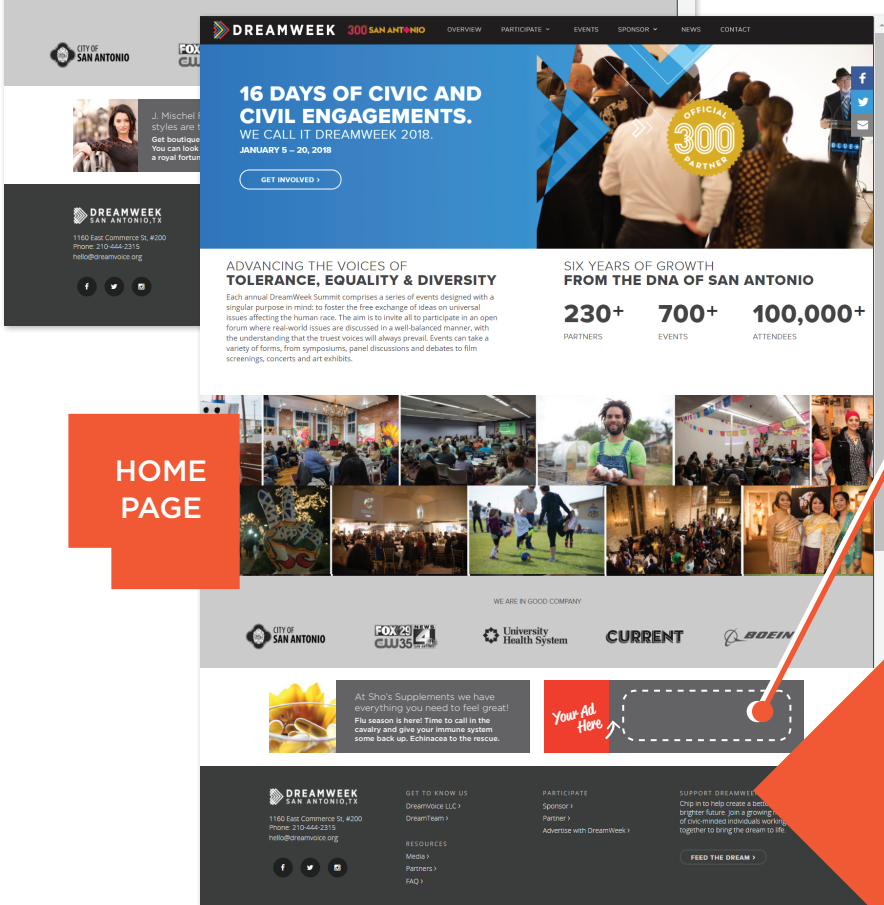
CITY OF SAN ANTONIO

FOX

J. Mischel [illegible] styles are t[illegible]
Get boutique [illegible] You can look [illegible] a royal fortun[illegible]

DREAMWEEK SAN ANTONIO, TX
1160 East Commerce St, #200
Phone: 210-444-2315
hello@dreamvoice.org

DREAMWEEK 300 SAN ANTONIO OVERVIEW PARTICIPATE EVENTS SPONSOR NEWS CONTACT

16 DAYS OF CIVIC AND CIVIL ENGAGEMENTS.
WE CALL IT DREAMWEEK 2018.
JANUARY 5 – 20, 2018

GET INVOLVED ›

OFFICIAL 300 PARTNER

ADVANCING THE VOICES OF
TOLERANCE, EQUALITY & DIVERSITY

Each annual DreamWeek Summit comprises a series of events designed with a singular purpose in mind: to foster the free exchange of ideas on universal issues affecting the human race. The aim is to invite all to participate in an open forum where real-world issues are discussed in a well-balanced manner, with the understanding that the truest voices will always prevail. Events can take a variety of forms, from symposiums, panel discussions and debates to film screenings, concerts and art exhibits.

SIX YEARS OF GROWTH
FROM THE DNA OF SAN ANTONIO

230+ PARTNERS
700+ EVENTS
100,000+ ATTENDEES

HOME PAGE

WE ARE IN GOOD COMPANY

CITY OF SAN ANTONIO
FOX 29 CW 35 NEWS 4
University Health System
CURRENT
BOEING

At Sho's Supplements we have everything you need to feel great!
Flu season is here! Time to call in the cavalry and give your immune system some back up. Echinacea to the rescue.

Your Ad Here

DREAMWEEK SAN ANTONIO, TX
1160 East Commerce St, #200
Phone: 210-444-2315
hello@dreamvoice.org

GET TO KNOW US
DreamVoice LLC ›
DreamTeam ›

RESOURCES
Media ›
Partners ›
FAQ ›

PARTICIPATE
Sponsor ›
Partner ›
Advertise with DreamWeek ›

SUPPORT DREAMWEE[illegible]
Chip in to help create a bette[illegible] brighter future. Join a growing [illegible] of civic-minded individuals working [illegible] together to bring the dream to life.

FEED THE DREAM ›